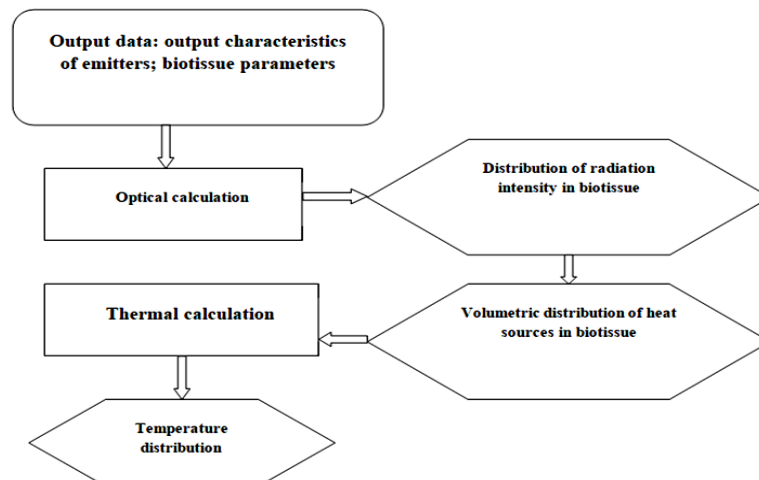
Output data: output characteristics of emitters; biotissue parameters

Optical calculation

Distribution of radiation intensity in biotissue

Thermal calculation

Volumetric distribution of heat sources in biotissue

Temperature distribution